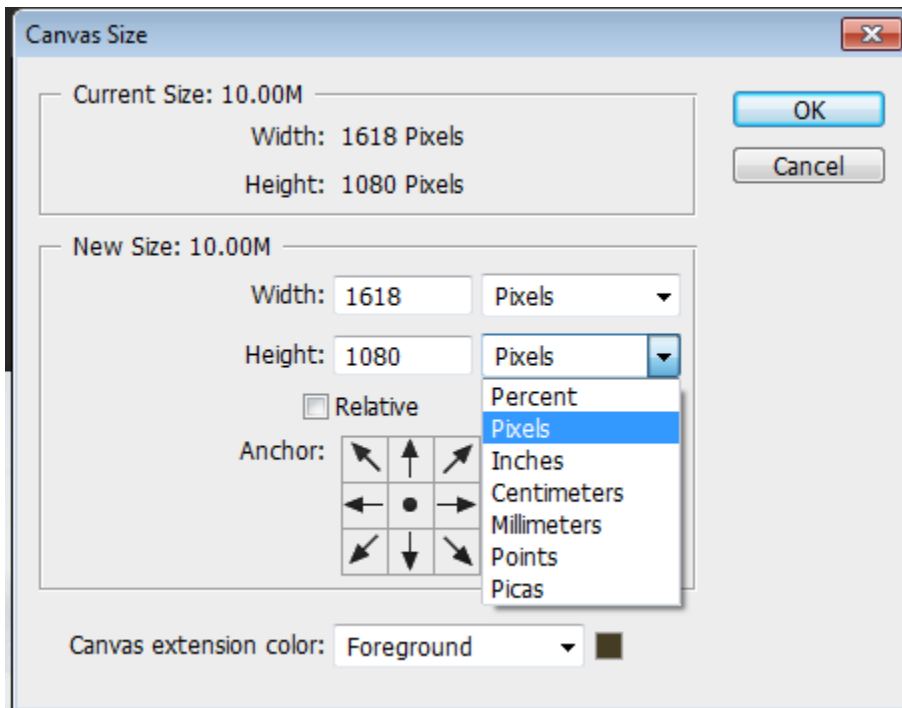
Canvas Size

Current Size: 10.00M
Width: 1618 Pixels
Height: 1080 Pixels

OK
Cancel

New Size: 10.00M
Width: 1618 Pixels
Height: 1080 Pixels

Percent
Pixels
Inches
Centimeters
Millimeters
Points
Picas

Relative
Anchor:

Canvas extension color: Foreground